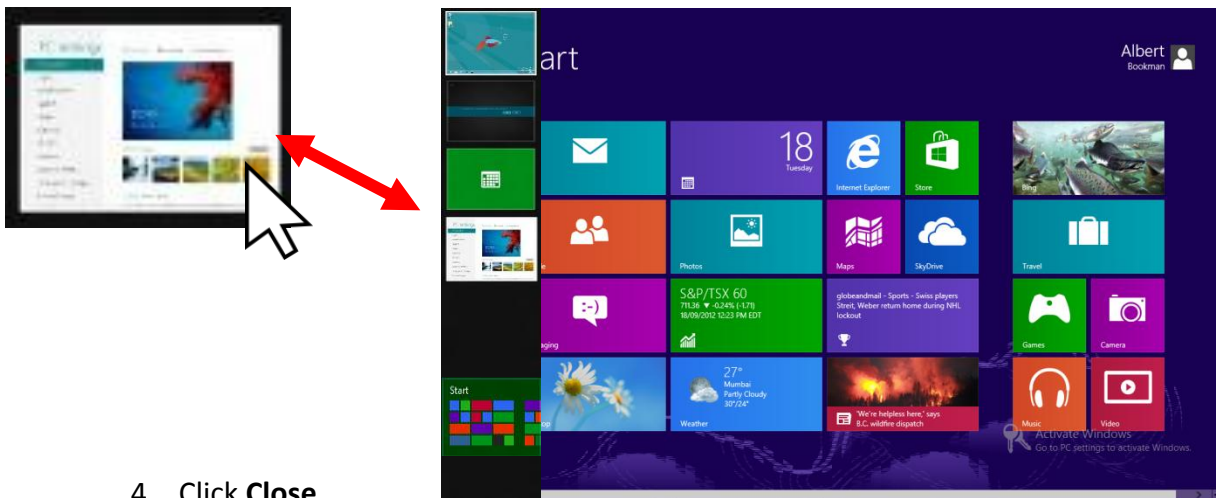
PC settings

art

Albert
Bookman

18
Tuesday

Internet Explorer

Store

Bing

Photos

Maps

SkyDrive

Travel

S&P/TSX 60
711.36 ▼ -0.24% (-1.71)
18/09/2012 12:23 PM EDT

globeandmail - Sports - Swiss players Street, Weber return home during NHL lockout

Games

Camera

aging

27°
Mumbai
Partly Cloudy
30°/24°

Weather

'We're helpless here,' says B.C. wildfire dispatch

Music

Video

Start

Activate Windows
Go to PC settings to activate Windows.

4. Click **Close**